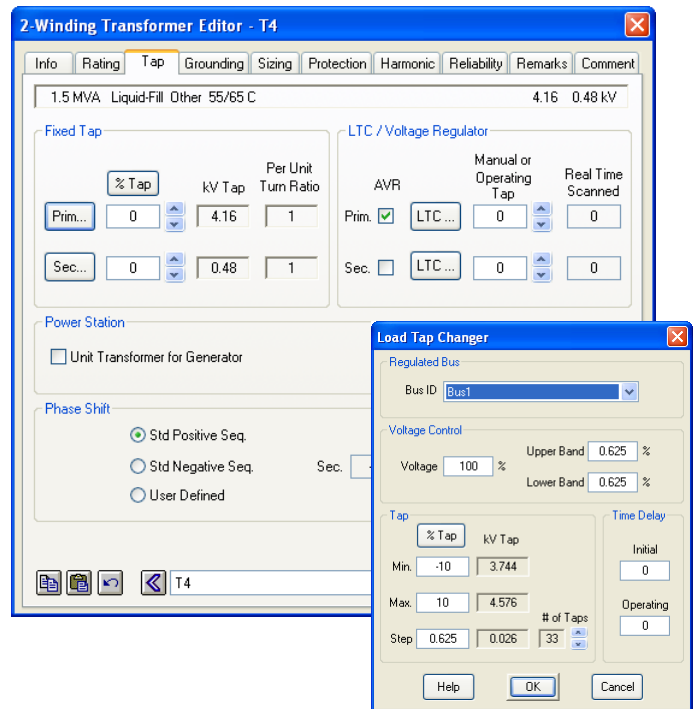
2-Winding Transformer Editor - T4

Info | Rating | Tap | Grounding | Sizing | Protection | Harmonic | Reliability | Remarks | Comment

1.5 MVA Liquid-Fill Other 55/65 C 4.16 0.48 kV

Fixed Tap

% Tap | kV Tap | Per Unit Turn Ratio

Prim... 0 4.16 1

Sec... 0 0.48 1

LTC / Voltage Regulator

AVR | Manual or Operating Tap | Real Time Scanned

Prim. LTC ... 0 0

Sec. LTC ... 0 0

Power Station

Unit Transformer for Generator

Phase Shift

Std Positive Seq.

Std Negative Seq.

User Defined

Sec.

T4

Load Tap Changer

Regulated Bus

Bus ID Bus1

Voltage Control

Voltage 100 %

Upper Band 0.625 %

Lower Band 0.625 %

Tap

% Tap kV Tap

Min. -10 3.744

Max. 10 4.576

# of Taps

Step 0.625 0.026 33

Time Delay

Initial 0

Operating 0

Help OK Cancel